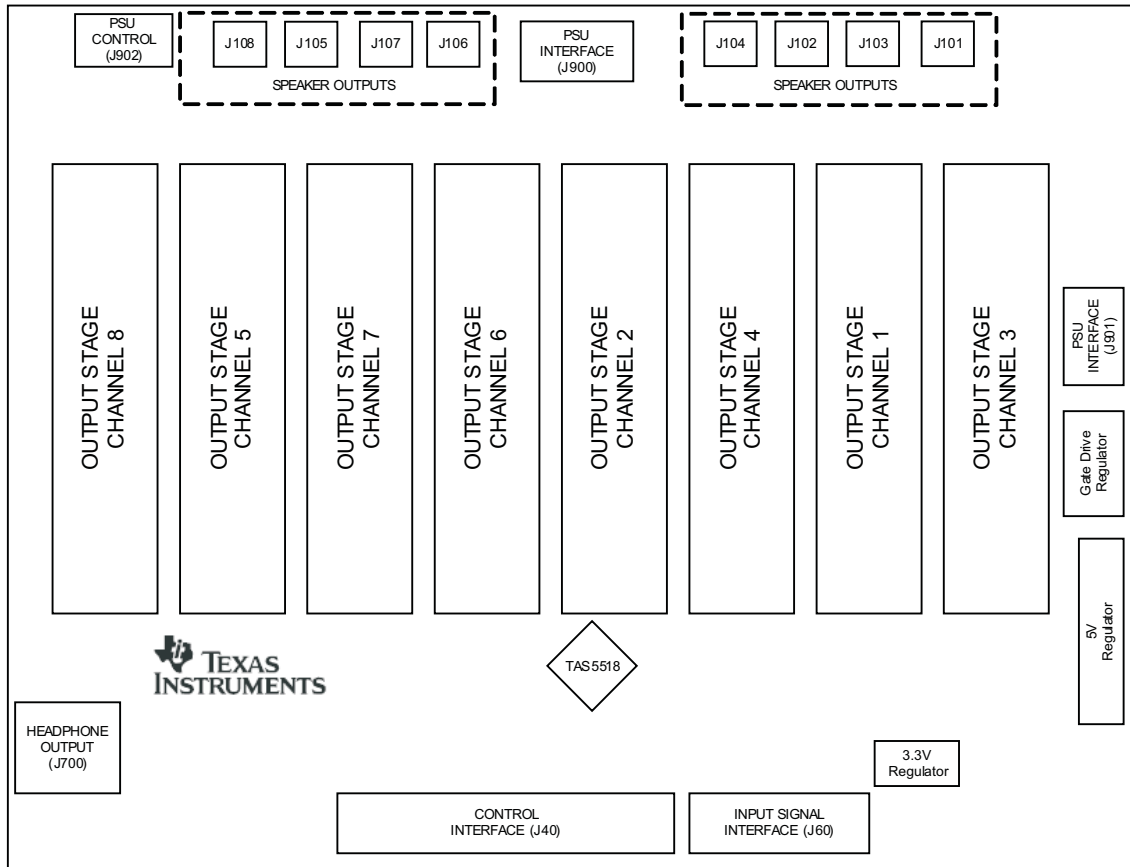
PSU CONTROL (J902)

J108
J105
J107
J106

SPEAKER OUTPUTS

PSU INTERFACE (J900)

J104
J102
J103
J101

SPEAKER OUTPUTS

OUTPUT STAGE CHANNEL 8

OUTPUT STAGE CHANNEL 5

OUTPUT STAGE CHANNEL 7

OUTPUT STAGE CHANNEL 6

OUTPUT STAGE CHANNEL 2

OUTPUT STAGE CHANNEL 4

OUTPUT STAGE CHANNEL 1

OUTPUT STAGE CHANNEL 3

PSU INTERFACE (J901)

Gate Drive Regulator

5V Regulator

TEXAS INSTRUMENTS

TAS5518

HEADPHONE OUTPUT (J700)

3.3V Regulator

CONTROL INTERFACE (J40)

INPUT SIGNAL INTERFACE (J60)